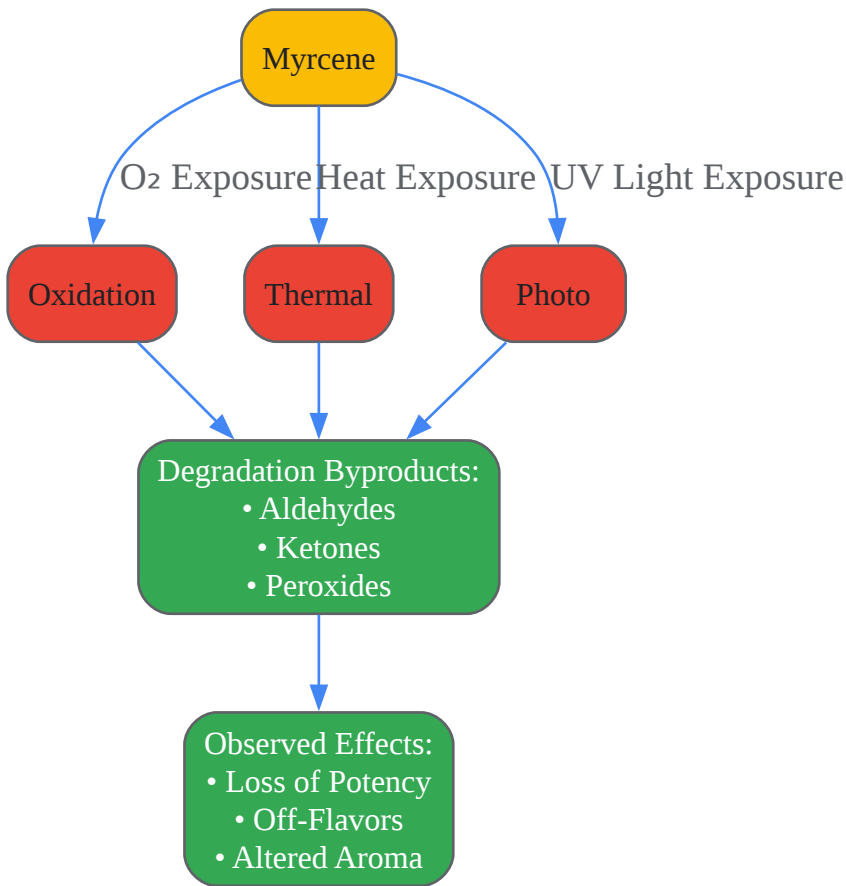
Myrcene

O₂ Exposure

Heat Exposure

UV Light Exposure

Oxidation

Thermal

Photo

Degradation Byproducts:
• Aldehydes
• Ketones
• Peroxides

Observed Effects:
• Loss of Potency
• Off-Flavors
• Altered Aroma